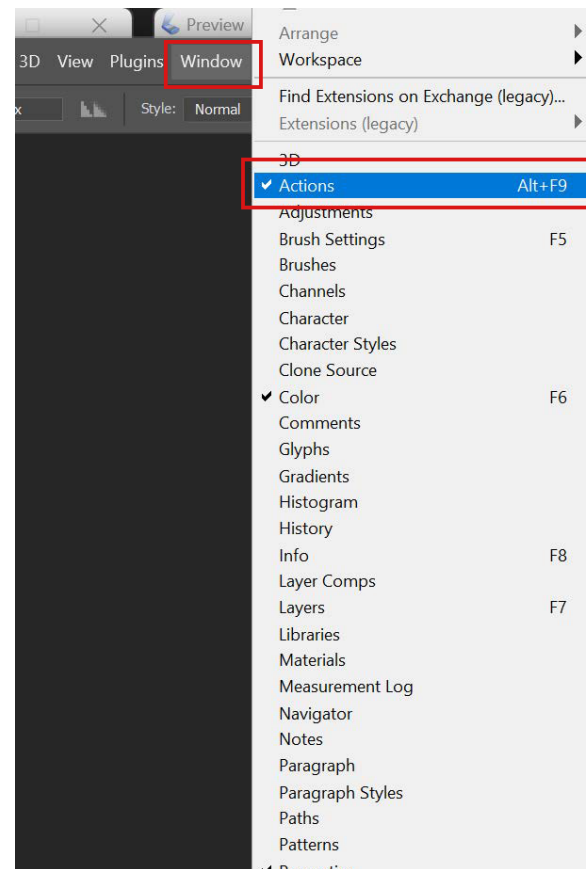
Preview
3D View Plugins Window
x Style: Normal

Arrange
Workspace
Find Extensions on Exchange (legacy)...
Extensions (legacy)
3D
✔ Actions Alt+F9
Adjustments
Brush Settings F5
Brushes
Channels
Character
Character Styles
Clone Source
✔ Color F6
Comments
Glyphs
Gradients
Histogram
History
Info F8
Layer Comps
Layers F7
Libraries
Materials
Measurement Log
Navigator
Notes
Paragraph
Paragraph Styles
Paths
Patterns
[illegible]